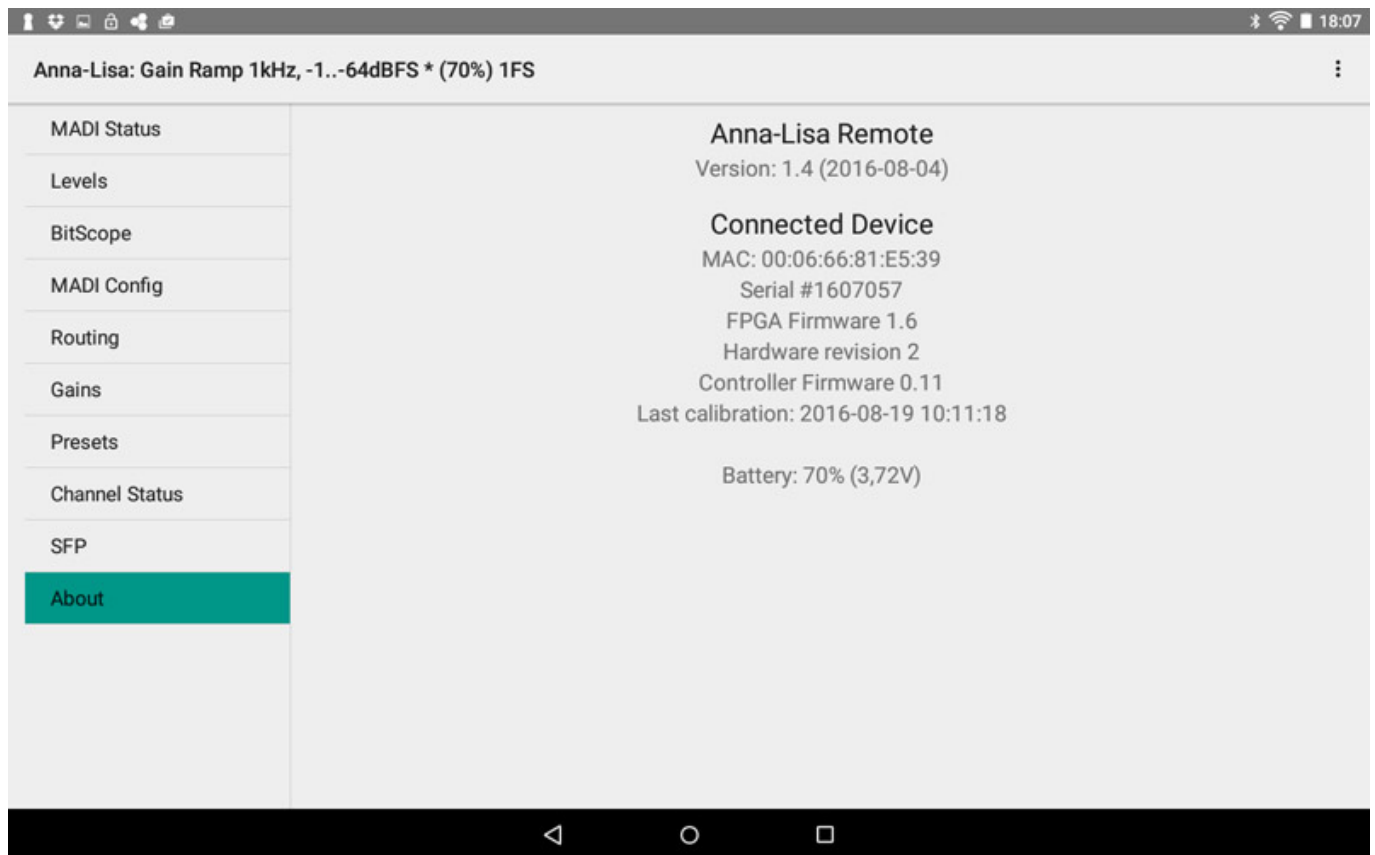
18:07

Anna-Lisa: Gain Ramp 1kHz, -1..-64dBFS * (70%) 1FS

MADI Status
Levels
BitScope
MADI Config
Routing
Gains
Presets
Channel Status
SFP
About

Anna-Lisa Remote
Version: 1.4 (2016-08-04)

Connected Device
MAC: 00:06:66:81:E5:39
Serial #1607057
FPGA Firmware 1.6
Hardware revision 2
Controller Firmware 0.11
Last calibration: 2016-08-19 10:11:18

Battery: 70% (3,72V)